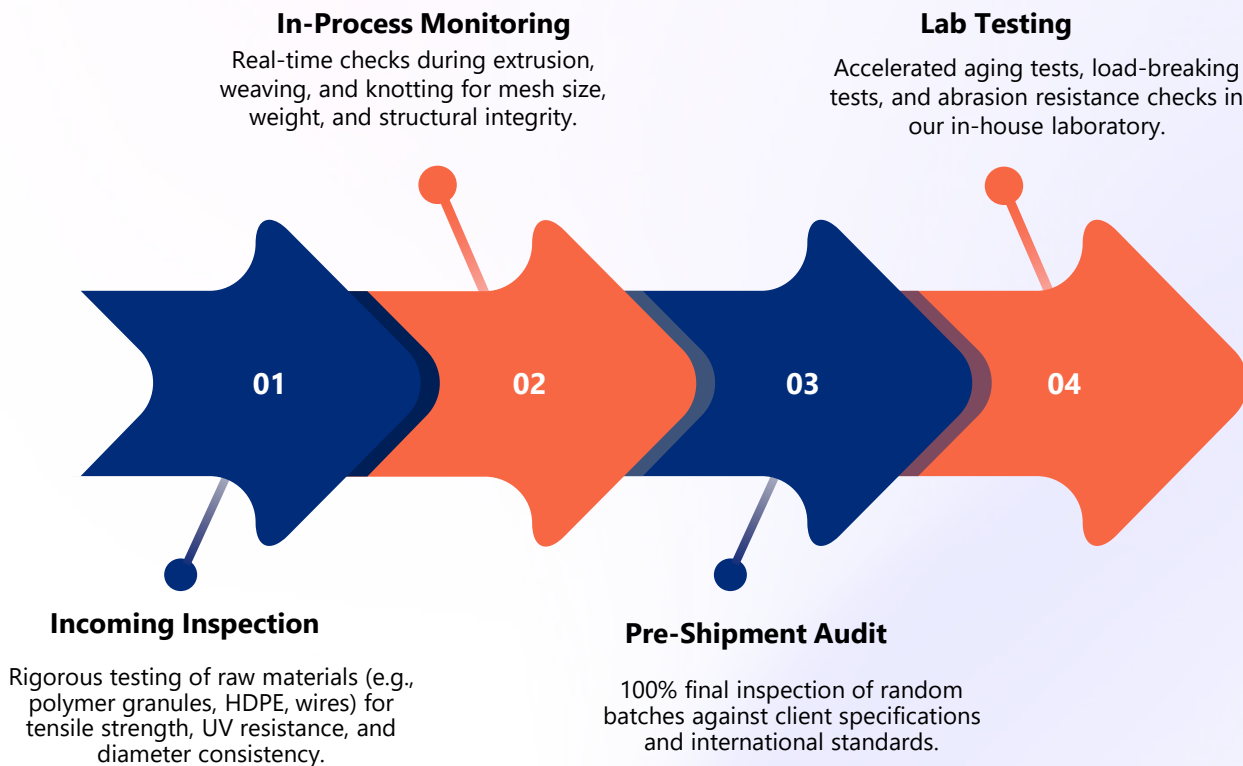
In-Process Monitoring

Real-time checks during extrusion, weaving, and knotting for mesh size, weight, and structural integrity.

Lab Testing

Accelerated aging tests, load-breaking tests, and abrasion resistance checks in our in-house laboratory.

01

02

03

04

Incoming Inspection

Rigorous testing of raw materials (e.g., polymer granules, HDPE, wires) for tensile strength, UV resistance, and diameter consistency.

Pre-Shipment Audit

100% final inspection of random batches against client specifications and international standards.